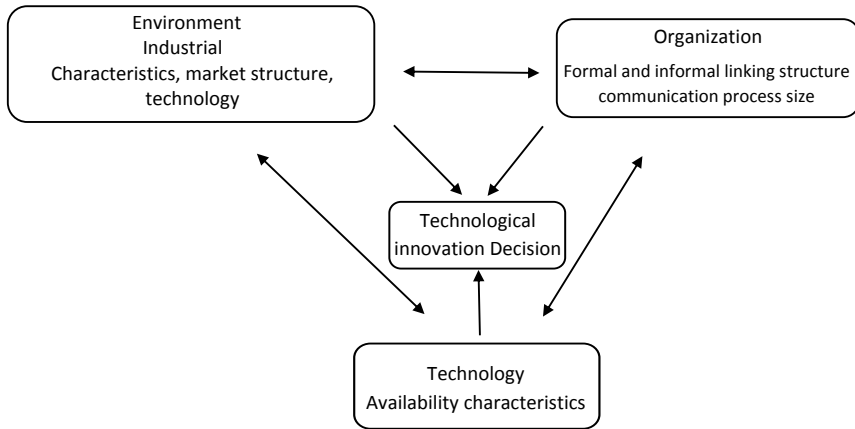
Environment
Industrial
Characteristics, market structure, technology

Organization
Formal and informal linking structure communication process size

Technological innovation Decision

Technology
Availability characteristics